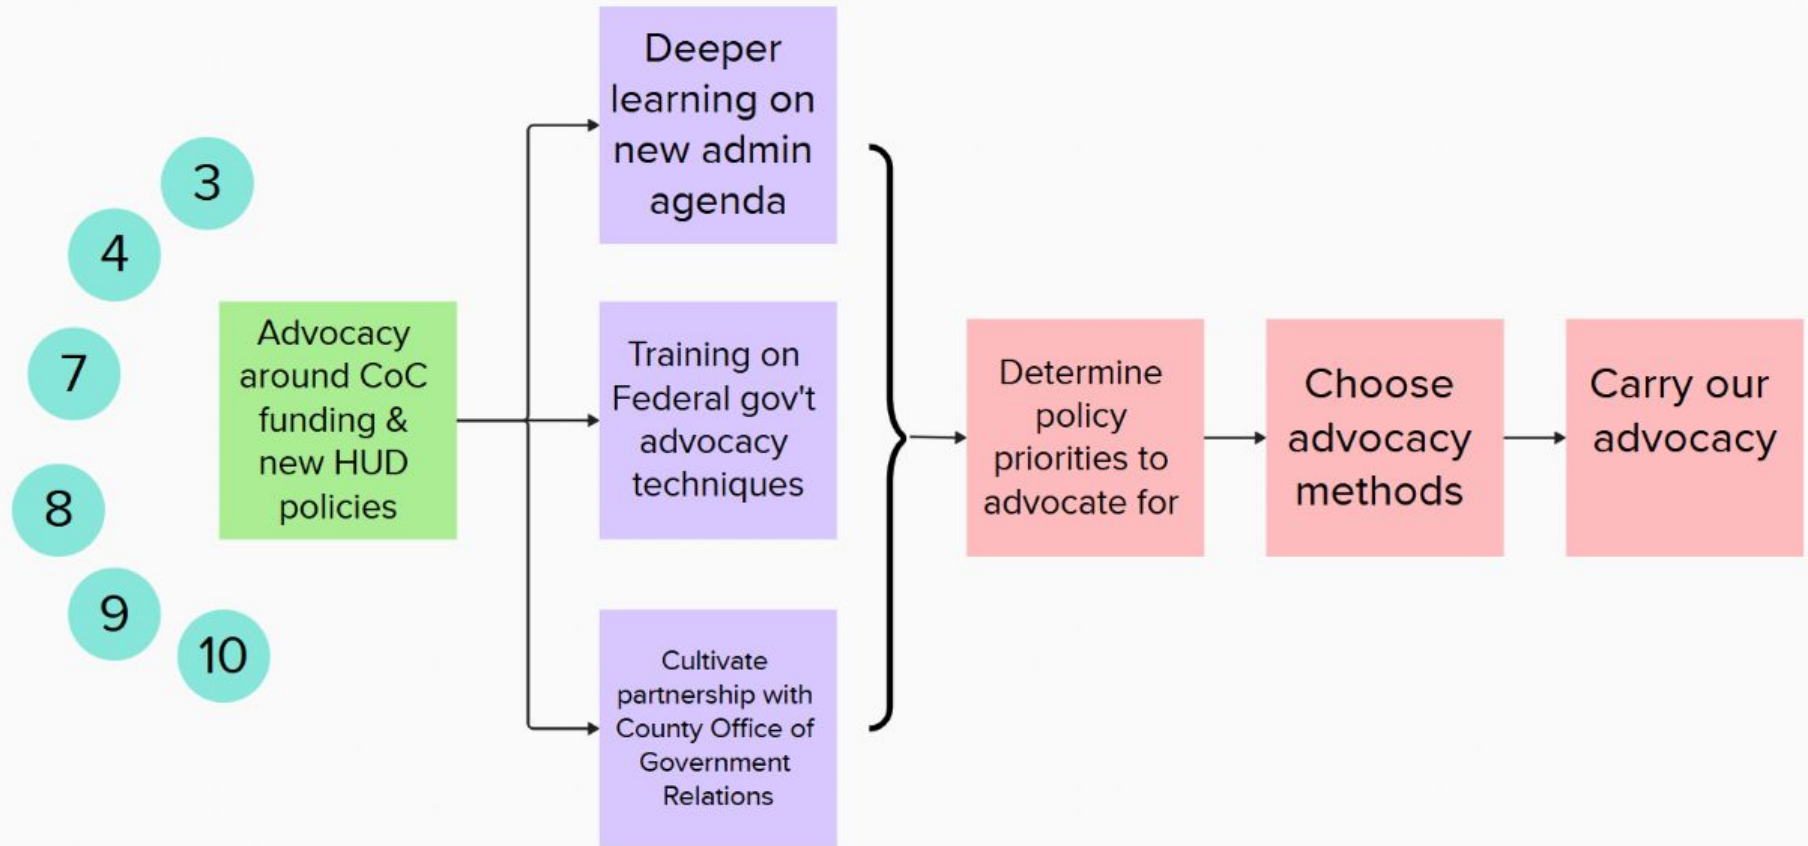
3

4

7

8

9

10

Advocacy around CoC funding & new HUD policies

Deeper learning on new admin agenda

Training on Federal gov't advocacy techniques

Cultivate partnership with County Office of Government Relations

Determine policy priorities to advocate for

Choose advocacy methods

Carry our advocacy